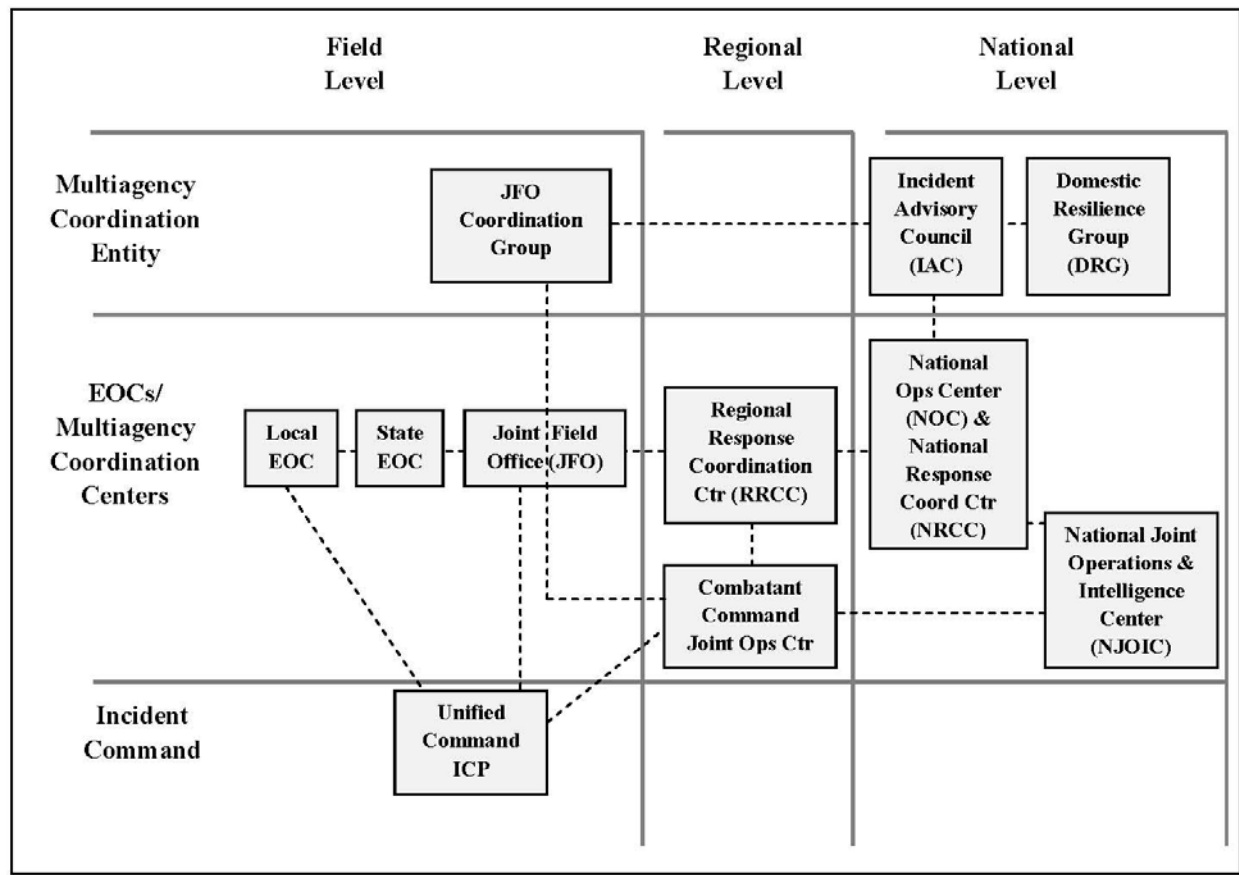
Field Level

Regional Level

National Level

Multiagency Coordination Entity

JFO Coordination Group

Incident Advisory Council (IAC)

Domestic Resilience Group (DRG)

EOCs/ Multiagency Coordination Centers

Local EOC

State EOC

Joint Field Office (JFO)

Regional Response Coordination Ctr (RRCC)

National Ops Center (NOC) & National Response Coord Ctr (NRCC)

National Joint Operations & Intelligence Center (NJOIC)

Combatant Command Joint Ops Ctr

Incident Command

Unified Command ICP